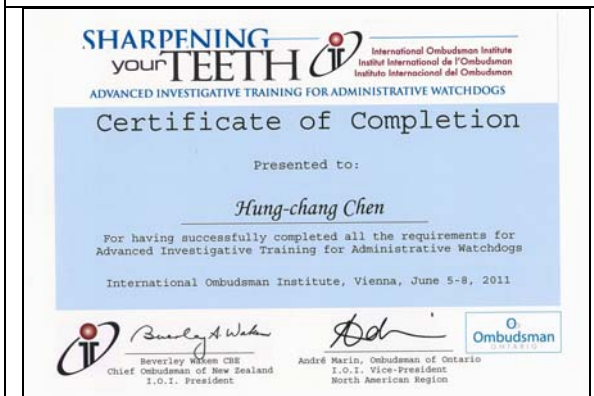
SHARPENING your TEETH

International Ombudsman Institute
Institut International de l'Ombudsman
Instituto Internacional del Ombudsman

ADVANCED INVESTIGATIVE TRAINING FOR ADMINISTRATIVE WATCHDOGS

Certificate of Completion

Presented to:

Hung-chang Chen

For having successfully completed all the requirements for Advanced Investigative Training for Administrative Watchdogs

International Ombudsman Institute, Vienna, June 5-8, 2011

Beverley A. Wakem

Beverley Wakem CBE
Chief Ombudsman of New Zealand
I.O.I. President

André Marin, Ombudsman of Ontario
I.O.I. Vice-President
North American Region

Ombudsman
ONTARIO